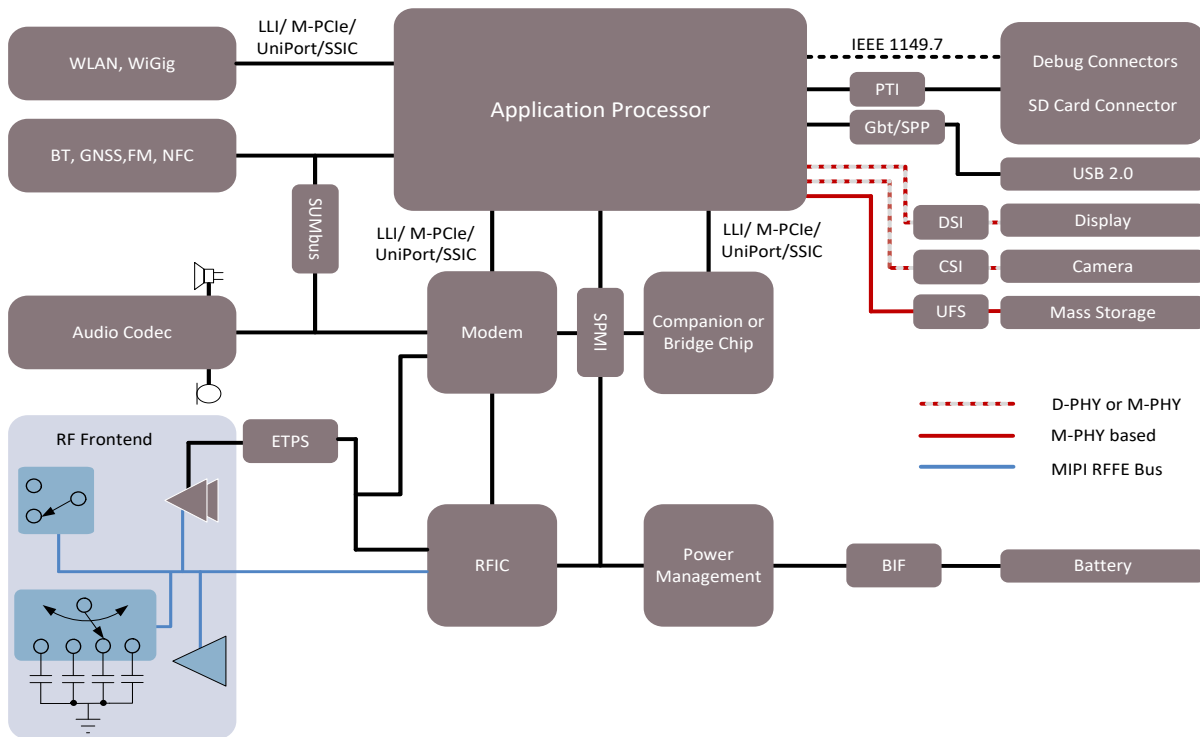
WLAN, WiGig

LLI/ M-PCIe/ UniPort/SSIC

Application Processor

IEEE 1149.7

Debug Connectors

SD Card Connector

PTI

Gbt/SPP

USB 2.0

BT, GNSS,FM, NFC

SUMbus

LLI/ M-PCIe/ UniPort/SSIC

LLI/ M-PCIe/ UniPort/SSIC

DSI

Display

CSI

Camera

UFS

Mass Storage

Audio Codec

Modem

SPMI

Companion or Bridge Chip

D-PHY or M-PHY

M-PHY based

MIPI RFFE Bus

RF Frontend

ETPS

RFIC

Power Management

BIF

Battery